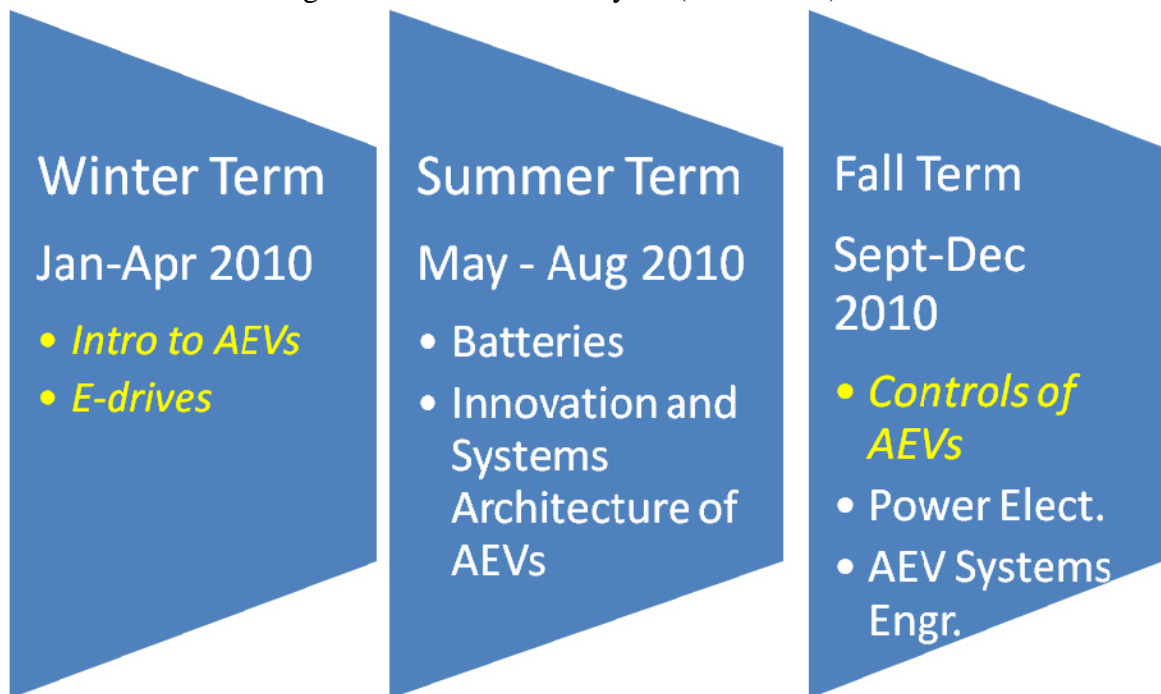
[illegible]

Winter Term

Jan-Apr 2010

- Intro to AEVs
- E-drives

Summer Term

May - Aug 2010

- Batteries
- Innovation and Systems Architecture of AEVs

Fall Term

Sept-Dec 2010

- Controls of AEVs
- Power Elect.
- AEV Systems Engr.